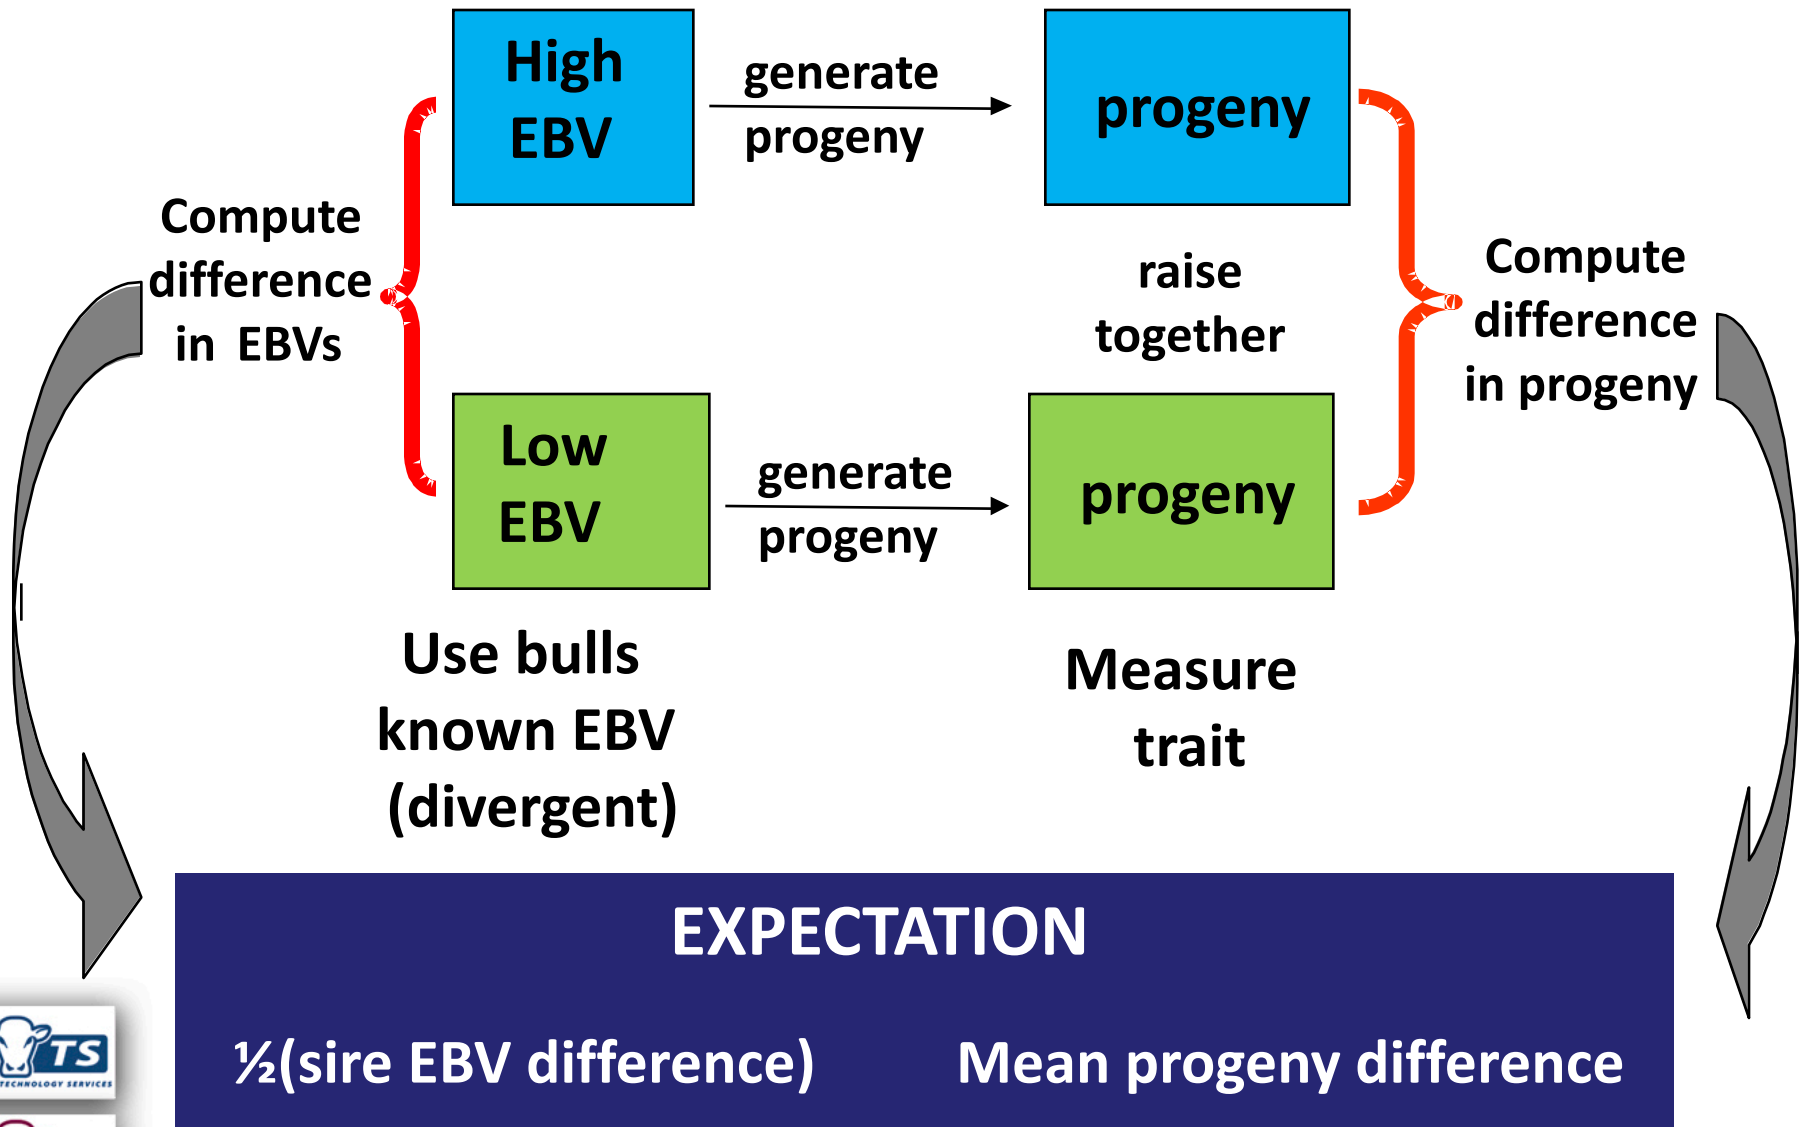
High EBV

generate progeny

progeny

Compute difference in EBVs

raise together

Compute difference in progeny

Low EBV

generate progeny

progeny

Use bulls known EBV (divergent)

Measure trait

EXPECTATION

½(sire EBV difference)

Mean progeny difference

TS
TECHNOLOGY SERVICES